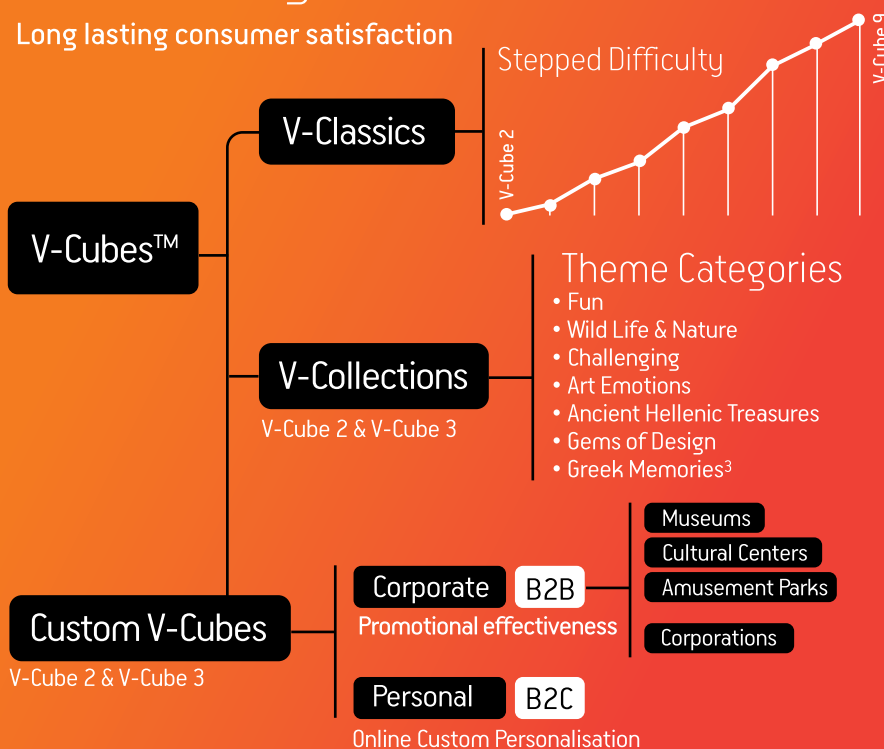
Long lasting consumer satisfaction

V-Cubes™

V-Classics

Stepped Difficulty

V-Cube 2

V-Cube 9

V-Collections

V-Cube 2 & V-Cube 3

Theme Categories
• Fun
• Wild Life & Nature
• Challenging
• Art Emotions
• Ancient Hellenic Treasures
• Gems of Design
• Greek Memories³

Custom V-Cubes

V-Cube 2 & V-Cube 3

Corporate B2B

Promotional effectiveness

Museums

Cultural Centers

Amusement Parks

Corporations

Personal B2C

Online Custom Personalisation